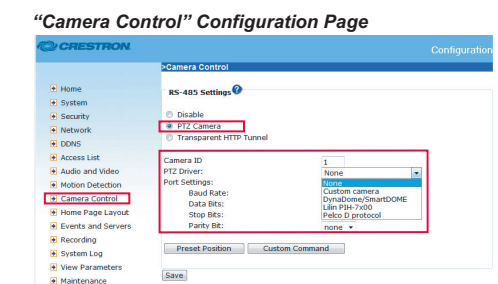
"Camera Control" Configuration Page

CRESTRON

Configuration

>Camera Control

Home
System
Security
Network
DDNS
Access List
Audio and Video
Motion Detection
Camera Control
Home Page Layout
Events and Servers
Recording
System Log
View Parameters
Maintenance

RS-485 Settings

Disable
PTZ Camera
Transparent HTTP Tunnel

Camera ID 1
PTZ Driver: None
Port Settings:
Baud Rate:
Data Bits:
Stop Bits:
Parity Bit: none

None
Custom camera
DynaDome/SmartDOME
Lilin PIH-7x00
Pelco D protocol

Preset Position
Custom Command

Save